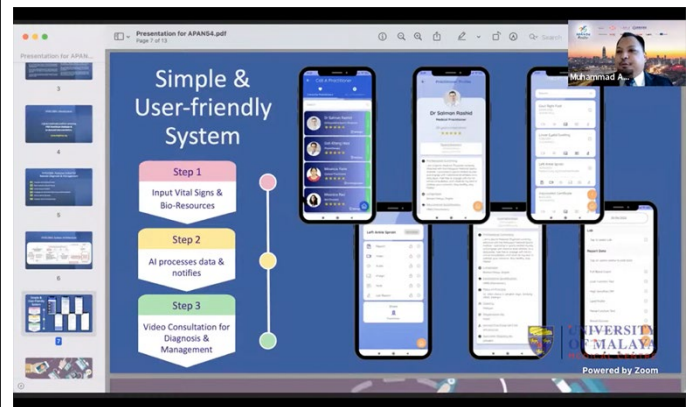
Presentation for APAN54.pdf
Page 7 of 13

Presentation for APAN...

3

4

5

6

7

Search

Muhammad A...

Simple & User-friendly System

Step 1

Input Vital Signs & Bio-Resources

Step 2

AI processes data & notifies

Step 3

Video Consultation for Diagnosis & Management

Dr Salman Rashid

Medical Practitioner

UNIVERSITY OF MALAYA

Powered by Zoom